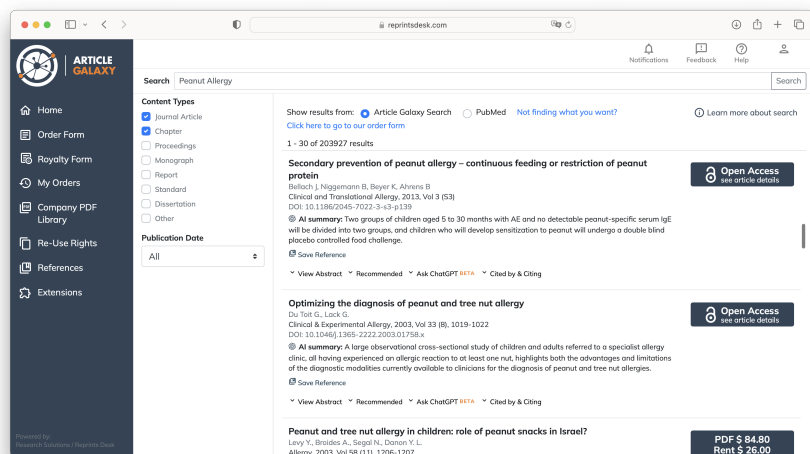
reprintsdesk.com

ARTICLE GALAXY

Notifications Feedback Help

Search Peanut Allergy Search

Home
Order Form
Royalty Form
My Orders
Company PDF Library
Re-Use Rights
References
Extensions

Powered by:
Research Solutions / Reprints Desk

Content Types
Journal Article
Chapter
Proceedings
Monograph
Report
Standard
Dissertation
Other

Publication Date
All

Show results from: Article Galaxy Search PubMed Not finding what you want?
Click here to go to our order form

Learn more about search

1 - 30 of 203927 results

Secondary prevention of peanut allergy – continuous feeding or restriction of peanut protein
Bellach J, Niggemann B, Beyer K, Ahrens B
Clinical and Translational Allergy, 2013, Vol 3 (S3)
DOI: 10.1186/2045-7022-3-s3-p139
AI summary: Two groups of children aged 5 to 30 months with AE and no detectable peanut-specific serum IgE will be divided into two groups, and children who will develop sensitization to peanut will undergo a double blind placebo controlled food challenge.
Save Reference

View Abstract Recommended Ask ChatGPT BETA Cited by & Citing

Open Access
see article details

Optimizing the diagnosis of peanut and tree nut allergy
Du Toit G., Lack G.
Clinical & Experimental Allergy, 2003, Vol 33 (8), 1019-1022
DOI: 10.1046/j.1365-2222.2003.01758.x
AI summary: A large observational cross-sectional study of children and adults referred to a specialist allergy clinic, all having experienced an allergic reaction to at least one nut, highlights both the advantages and limitations of the diagnostic modalities currently available to clinicians for the diagnosis of peanut and tree nut allergies.
Save Reference

View Abstract Recommended Ask ChatGPT BETA Cited by & Citing

Open Access
see article details

Peanut and tree nut allergy in children: role of peanut snacks in Israel?
Levy Y., Broides A., Segal N., Danon Y. L.
Allergy, 2003, Vol 58 (11), 1206-1207

PDF $ 84.80
Rent $ 26.00